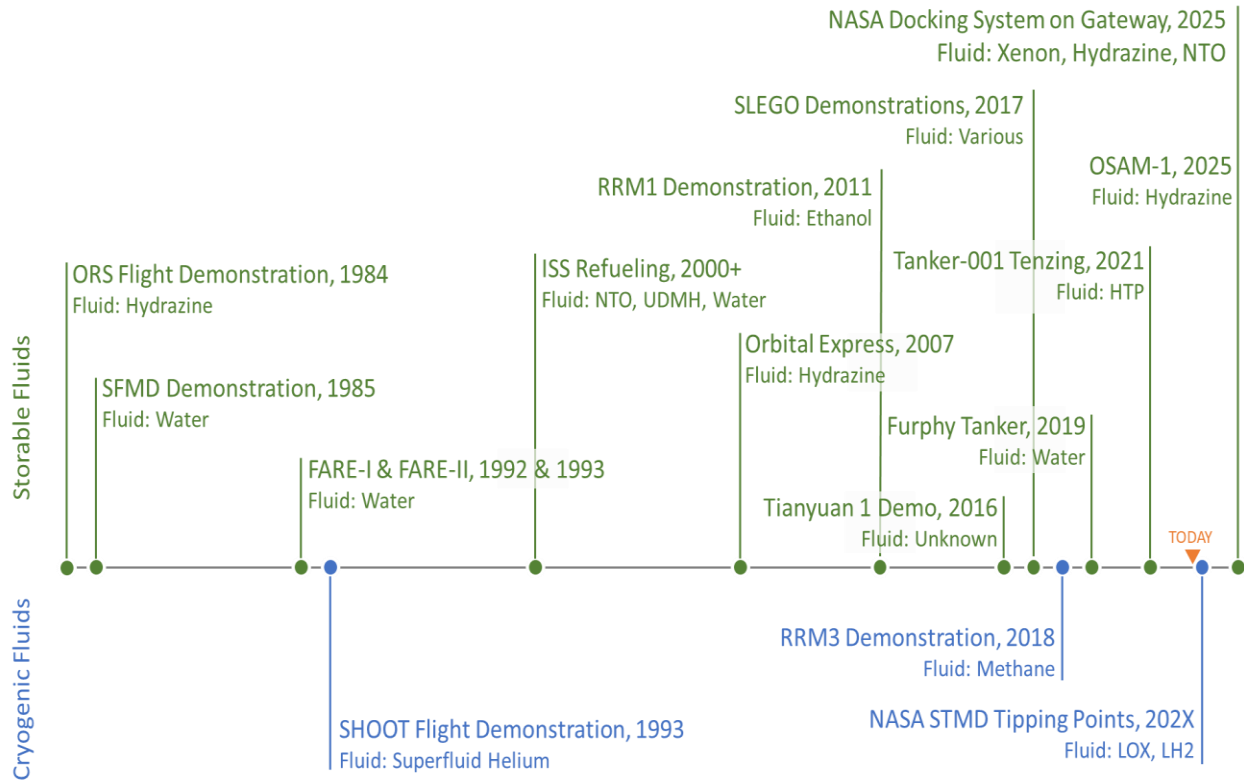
NASA Docking System on Gateway, 2025
Fluid: Xenon, Hydrazine, NTO

SLEGO Demonstrations, 2017
Fluid: Various

OSAM-1, 2025
Fluid: Hydrazine

RRM1 Demonstration, 2011
Fluid: Ethanol

ORS Flight Demonstration, 1984
Fluid: Hydrazine

ISS Refueling, 2000+
Fluid: NTO, UDMH, Water

Tanker-001 Tenzing, 2021
Fluid: HTP

Orbital Express, 2007
Fluid: Hydrazine

SFMD Demonstration, 1985
Fluid: Water

Furphy Tanker, 2019
Fluid: Water

FARE-I & FARE-II, 1992 & 1993
Fluid: Water

Tianyuan 1 Demo, 2016
Fluid: Unknown

Storable Fluids

TODAY

Cryogenic Fluids

RRM3 Demonstration, 2018
Fluid: Methane

SHOOT Flight Demonstration, 1993
Fluid: Superfluid Helium

NASA STMD Tipping Points, 202X
Fluid: LOX, LH2